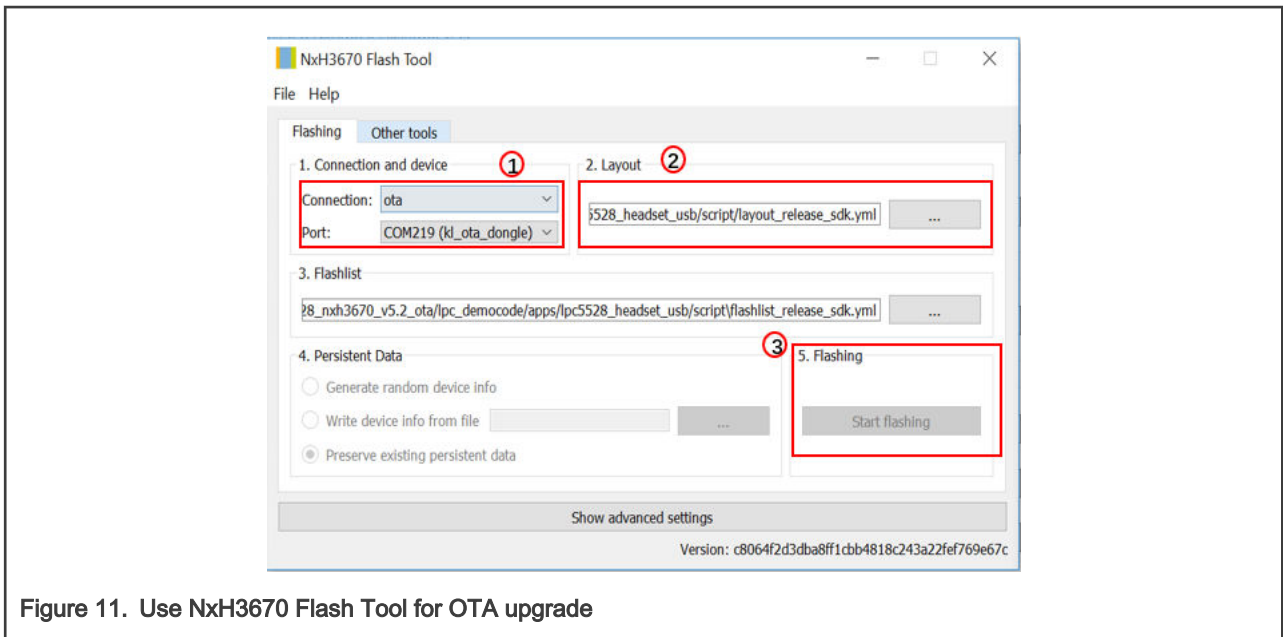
NxH3670 Flash Tool

File Help

Flashing Other tools

1. Connection and device ①

Connection: ota

Port: COM219 (kl_ota_dongle)

2. Layout ②

5528_headset_usb/script/layout_release_sdk.yml ...

3. Flashlist

28_nxh3670_v5.2_ota/lpc_democode/apps/lpc5528_headset_usb/script\flashlist_release_sdk.yml ...

4. Persistent Data

Generate random device info

Write device info from file ...

Preserve existing persistent data

③ 5. Flashing

Start flashing

Show advanced settings

Version: c8064f2d3dba8ff1cbb4818c243a22fef769e67c

Figure 11. Use NxH3670 Flash Tool for OTA upgrade